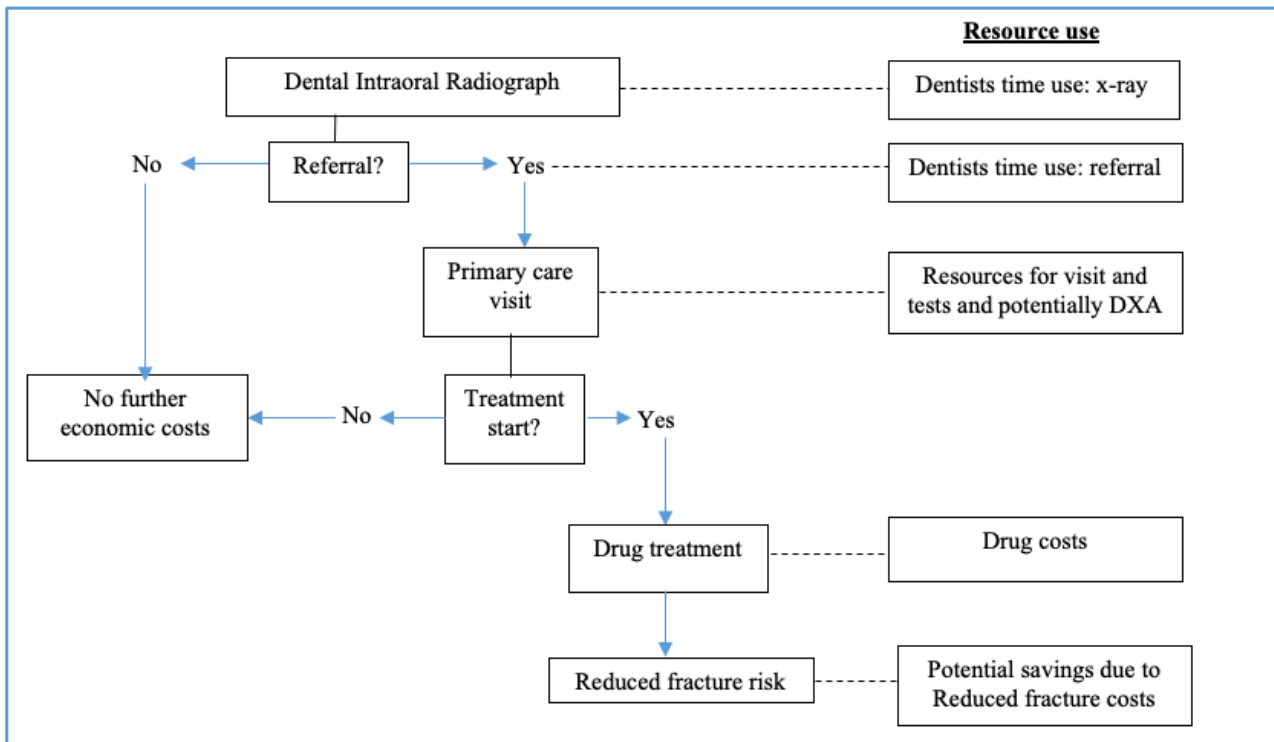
Resource use

Dental Intraoral Radiograph

Dentists time use: x-ray

No

Referral?

Yes

Dentists time use: referral

Primary care visit

Resources for visit and tests and potentially DXA

No further economic costs

No

Treatment start?

Yes

Drug treatment

Drug costs

Reduced fracture risk

Potential savings due to Reduced fracture costs